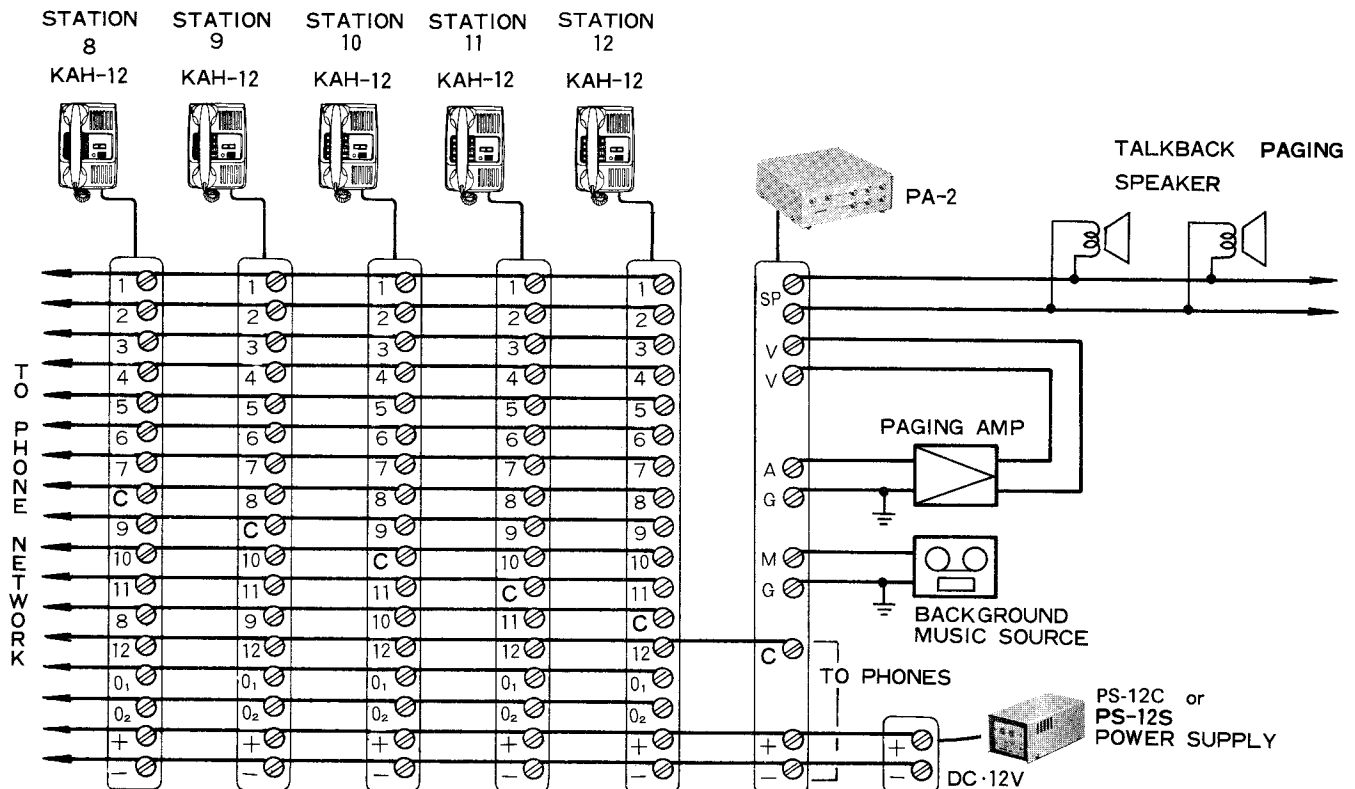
STATION 8 KAH-12

STATION 9 KAH-12

STATION 10 KAH-12

STATION 11 KAH-12

STATION 12 KAH-12

PA-2

TALKBACK PAGING SPEAKER

TO PHONE NETWORK

| STATION 8 | STATION 9 | STATION 10 | STATION 11 | STATION 12 |
|---|---|---|---|---|
| 1 | 1 | 1 | 1 | 1 |
| 2 | 2 | 2 | 2 | 2 |
| 3 | 3 | 3 | 3 | 3 |
| 4 | 4 | 4 | 4 | 4 |
| 5 | 5 | 5 | 5 | 5 |
| 6 | 6 | 6 | 6 | 6 |
| 7 | 7 | 7 | 7 | 7 |
| C | 8 | 8 | 8 | 8 |
| 9 | C | 9 | 9 | 9 |
| 10 | 10 | C | 10 | 10 |
| 11 | 11 | 11 | C | 11 |
| 8 | 9 | 10 | 11 | C |
| 12 | 12 | 12 | 12 | 12 |
| $0_1$ | $0_1$ | $0_1$ | $0_1$ | $0_1$ |
| $0_2$ | $0_2$ | $0_2$ | $0_2$ | $0_2$ |
| + | + | + | + | + |
| − | − | − | − | − |

SP

V

V

A

G

M

G

C

+

−

PAGING AMP

BACKGROUND MUSIC SOURCE

TO PHONES

+

−

DC·12V

PS-12C or PS-12S POWER SUPPLY